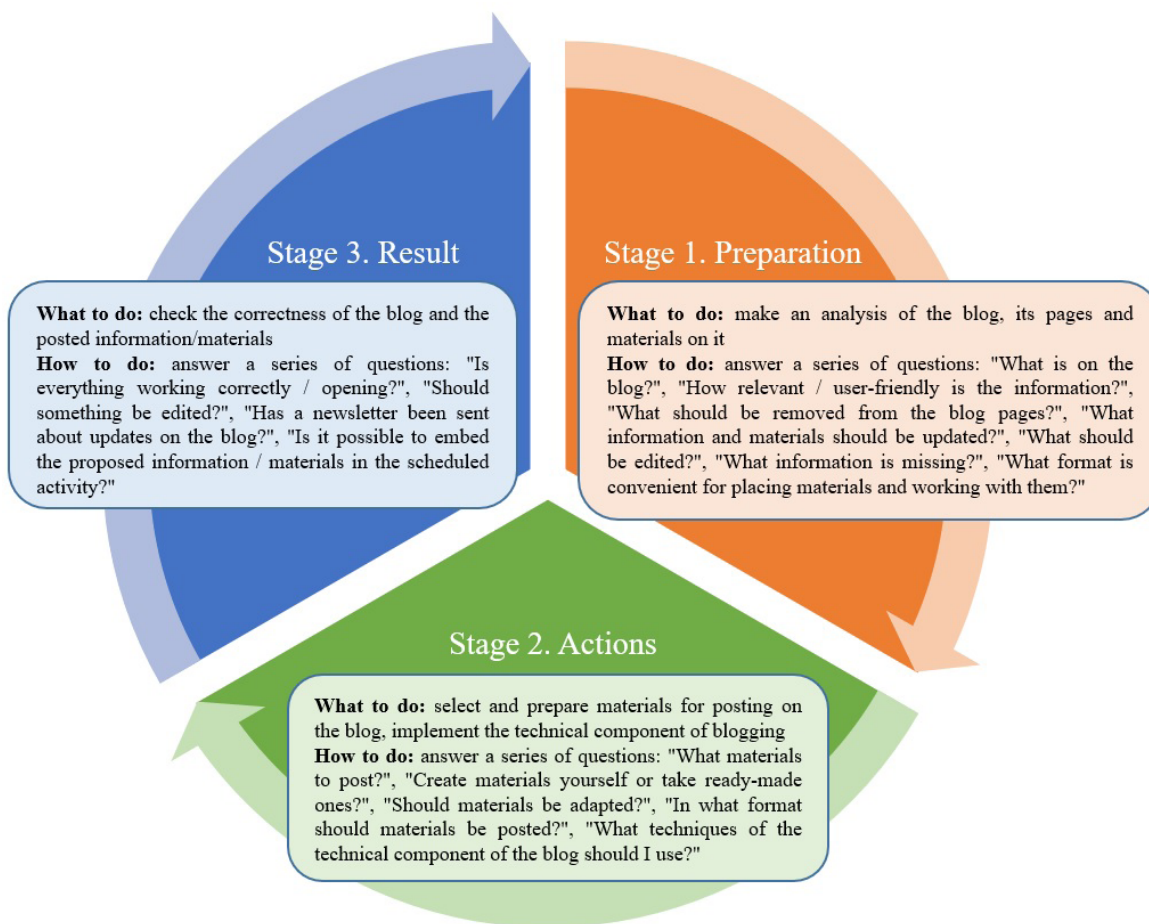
Stage 1. Preparation

What to do: make an analysis of the blog, its pages and materials on it
How to do: answer a series of questions: "What is on the blog?", "How relevant / user-friendly is the information?", "What should be removed from the blog pages?", "What information and materials should be updated?", "What should be edited?", "What information is missing?", "What format is convenient for placing materials and working with them?"

Stage 2. Actions

What to do: select and prepare materials for posting on the blog, implement the technical component of blogging
How to do: answer a series of questions: "What materials to post?", "Create materials yourself or take ready-made ones?", "Should materials be adapted?", "In what format should materials be posted?", "What techniques of the technical component of the blog should I use?"

Stage 3. Result

What to do: check the correctness of the blog and the posted information/materials
How to do: answer a series of questions: "Is everything working correctly / opening?", "Should something be edited?", "Has a newsletter been sent about updates on the blog?", "Is it possible to embed the proposed information / materials in the scheduled activity?"